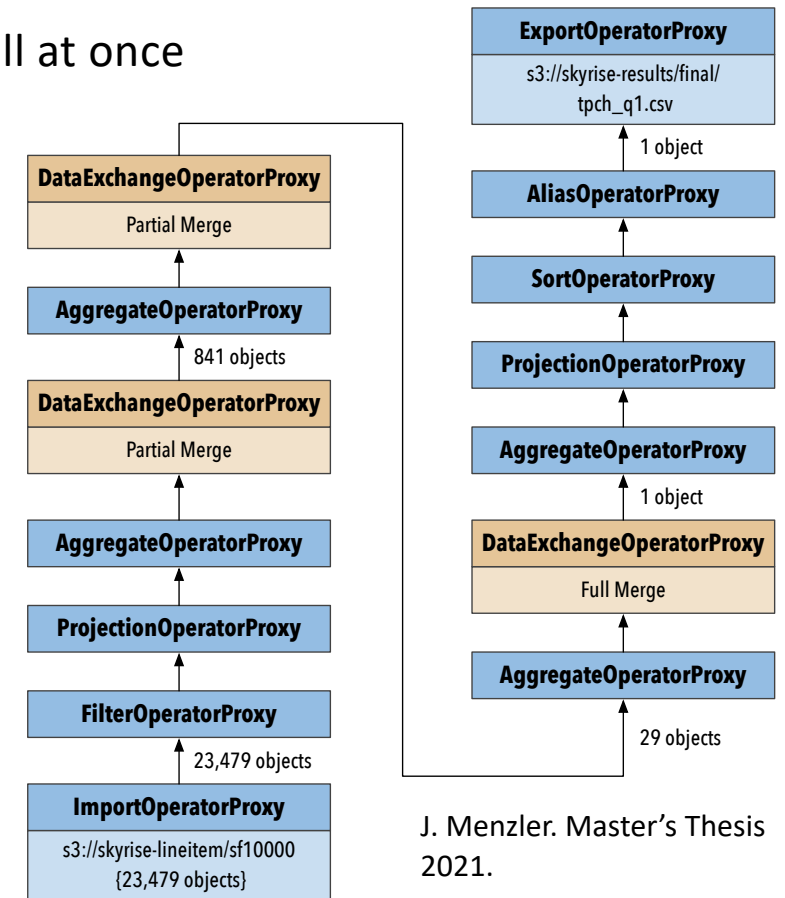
ll at once

DataExchangeOperatorProxy
Partial Merge

AggregateOperatorProxy

841 objects

DataExchangeOperatorProxy
Partial Merge

AggregateOperatorProxy

ProjectionOperatorProxy

FilterOperatorProxy

23,479 objects

ImportOperatorProxy
s3://skyrise-lineitem/sf10000
{23,479 objects}

ExportOperatorProxy
s3://skyrise-results/final/
tpch_q1.csv

1 object

AliasOperatorProxy

SortOperatorProxy

ProjectionOperatorProxy

AggregateOperatorProxy

1 object

DataExchangeOperatorProxy
Full Merge

AggregateOperatorProxy

29 objects

J. Menzler. Master's Thesis 2021.